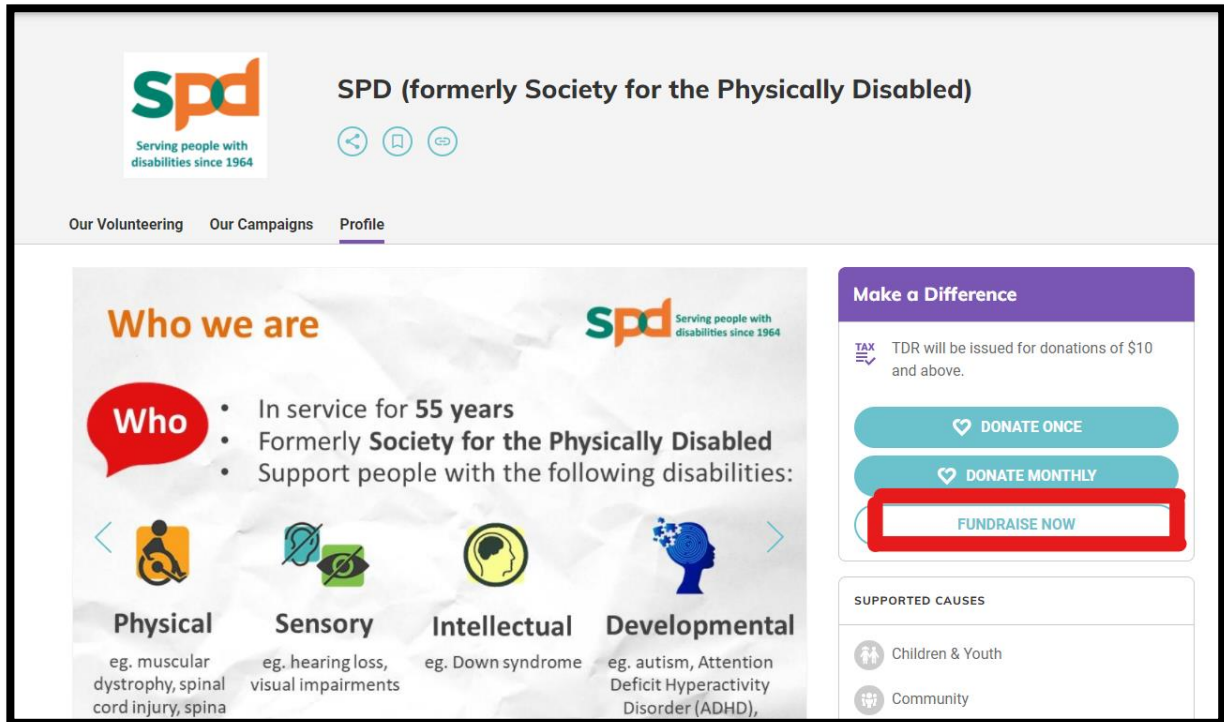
spd
Serving people with disabilities since 1964

SPD (formerly Society for the Physically Disabled)

Our Volunteering Our Campaigns Profile

Who we are

spd Serving people with disabilities since 1964

Who

• In service for **55 years**
• Formerly **Society for the Physically Disabled**
• Support people with the following disabilities:

Physical
eg. muscular dystrophy, spinal cord injury, spina

Sensory
eg. hearing loss, visual impairments

Intellectual
eg. Down syndrome

Developmental
eg. autism, Attention Deficit Hyperactivity Disorder (ADHD),

Make a Difference

TAX
TDR will be issued for donations of $10 and above.

DONATE ONCE

DONATE MONTHLY

FUNDRAISE NOW

SUPPORTED CAUSES

Children & Youth

Community